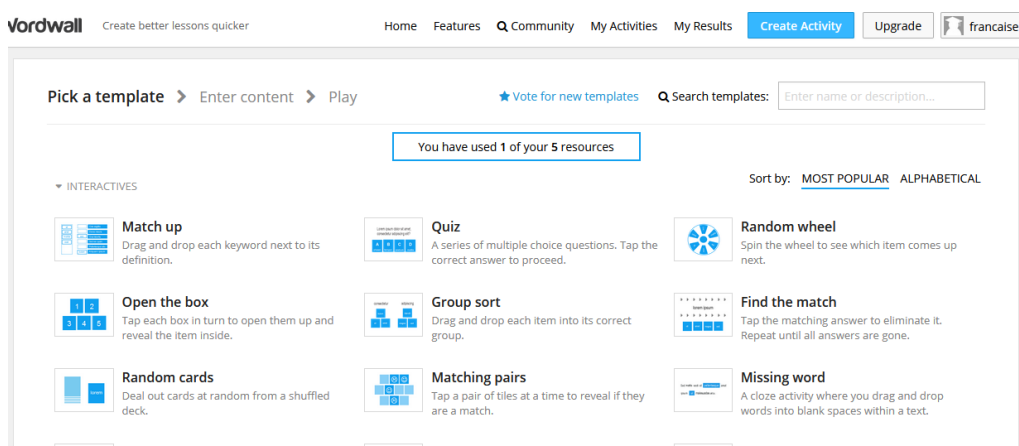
vordwall Create better lessons quicker

Home Features Community My Activities My Results Create Activity Upgrade francaise

Pick a template > Enter content > Play

Vote for new templates Search templates: Enter name or description...

You have used 1 of your 5 resources

INTERACTIVES

Sort by: MOST POPULAR ALPHABETICAL

Match up
Drag and drop each keyword next to its definition.

Quiz
A series of multiple choice questions. Tap the correct answer to proceed.

Random wheel
Spin the wheel to see which item comes up next.

1 2 3 4 5

Open the box
Tap each box in turn to open them up and reveal the item inside.

Group sort
Drag and drop each item into its correct group.

Find the match
Tap the matching answer to eliminate it. Repeat until all answers are gone.

Random cards
Deal out cards at random from a shuffled deck.

Matching pairs
Tap a pair of tiles at a time to reveal if they are a match.

Missing word
A cloze activity where you drag and drop words into blank spaces within a text.